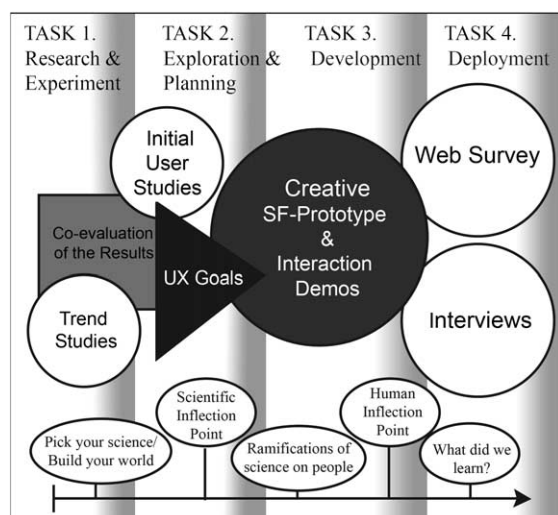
TASK 1. Research & Experiment

TASK 2. Exploration & Planning

TASK 3. Development

TASK 4. Deployment

Initial User Studies

Co-evaluation of the Results

Trend Studies

UX Goals

Creative SF-Prototype & Interaction Demos

Web Survey

Interviews

Pick your science/ Build your world

Scientific Inflection Point

Ramifications of science on people

Human Inflection Point

What did we learn?